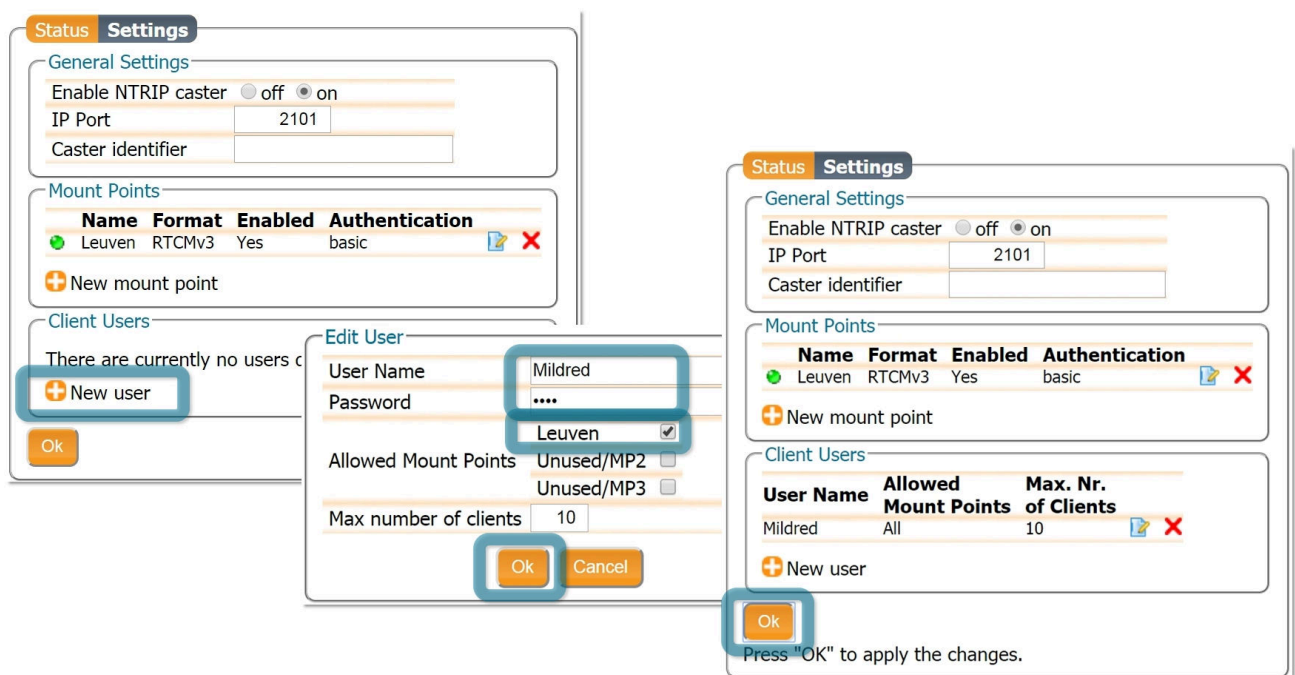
Status Settings

General Settings

Enable NTRIP caster off on

IP Port 2101

Caster identifier

Mount Points

| Name | Format | Enabled | Authentication |
|---|---|---|---|
| Leuven | RTCMv3 | Yes | basic |

New mount point

Client Users

There are currently no users c

New user

Ok

Edit User

User Name Mildred

Password ••••

Allowed Mount Points Leuven Unused/MP2 Unused/MP3

Max number of clients 10

Ok Cancel

Status Settings

General Settings

Enable NTRIP caster off on

IP Port 2101

Caster identifier

Mount Points

| Name | Format | Enabled | Authentication |
|---|---|---|---|
| Leuven | RTCMv3 | Yes | basic |

New mount point

Client Users

| User Name | Allowed Mount Points | Max. Nr. of Clients |
|---|---|---|
| Mildred | All | 10 |

New user

Ok

Press "OK" to apply the changes.